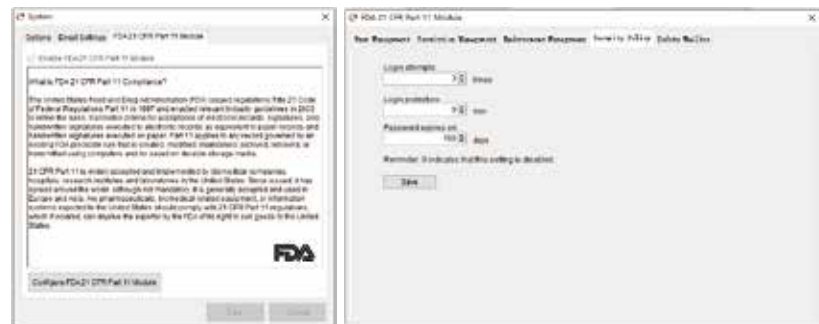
System

Options Email Settings FDA 21 CFR Part 11 Module

Enable FDA 21 CFR Part 11 Module

What is FDA 21 CFR Part 11 Compliance?

The United States Food and Drug Administration (FDA) issued regulations Title 21 Code of Federal Regulations Part 11 in 1997 and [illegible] guidelines in 2003 to define the basic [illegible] criteria for acceptance of electronic records, signatures, and handwritten signatures executed to electronic records as equivalent to paper records and handwritten signatures executed on paper. Part 11 applies to any record governed by an existing FDA predicate rule that is created, modified, maintained, archived, retrieved, or transmitted using computers and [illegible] storage media.

21 CFR Part 11 is widely accepted and implemented by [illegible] companies, hospitals, research institutes and laboratories in the United States. Since issued, it has spread around the world, although not mandatory, it is generally accepted and used in Europe and Asia. All pharmaceuticals, biomedical related equipment, or information systems exported to the United States should comply with 21 CFR Part 11 regulations, which if violated, can deprive the exporter by the FDA of the right to sell goods in the United States.

FDA

Configure FDA 21 CFR Part 11 Module

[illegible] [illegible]

FDA 21 CFR Part 11 Module

User Management Permission Management Audit Management Security Policy Deletion Records

Login attempts:
0 times

Login protection:
0 min

Password expires on:
180 days

Reminder: 0 indicates that the setting is disabled.

Save